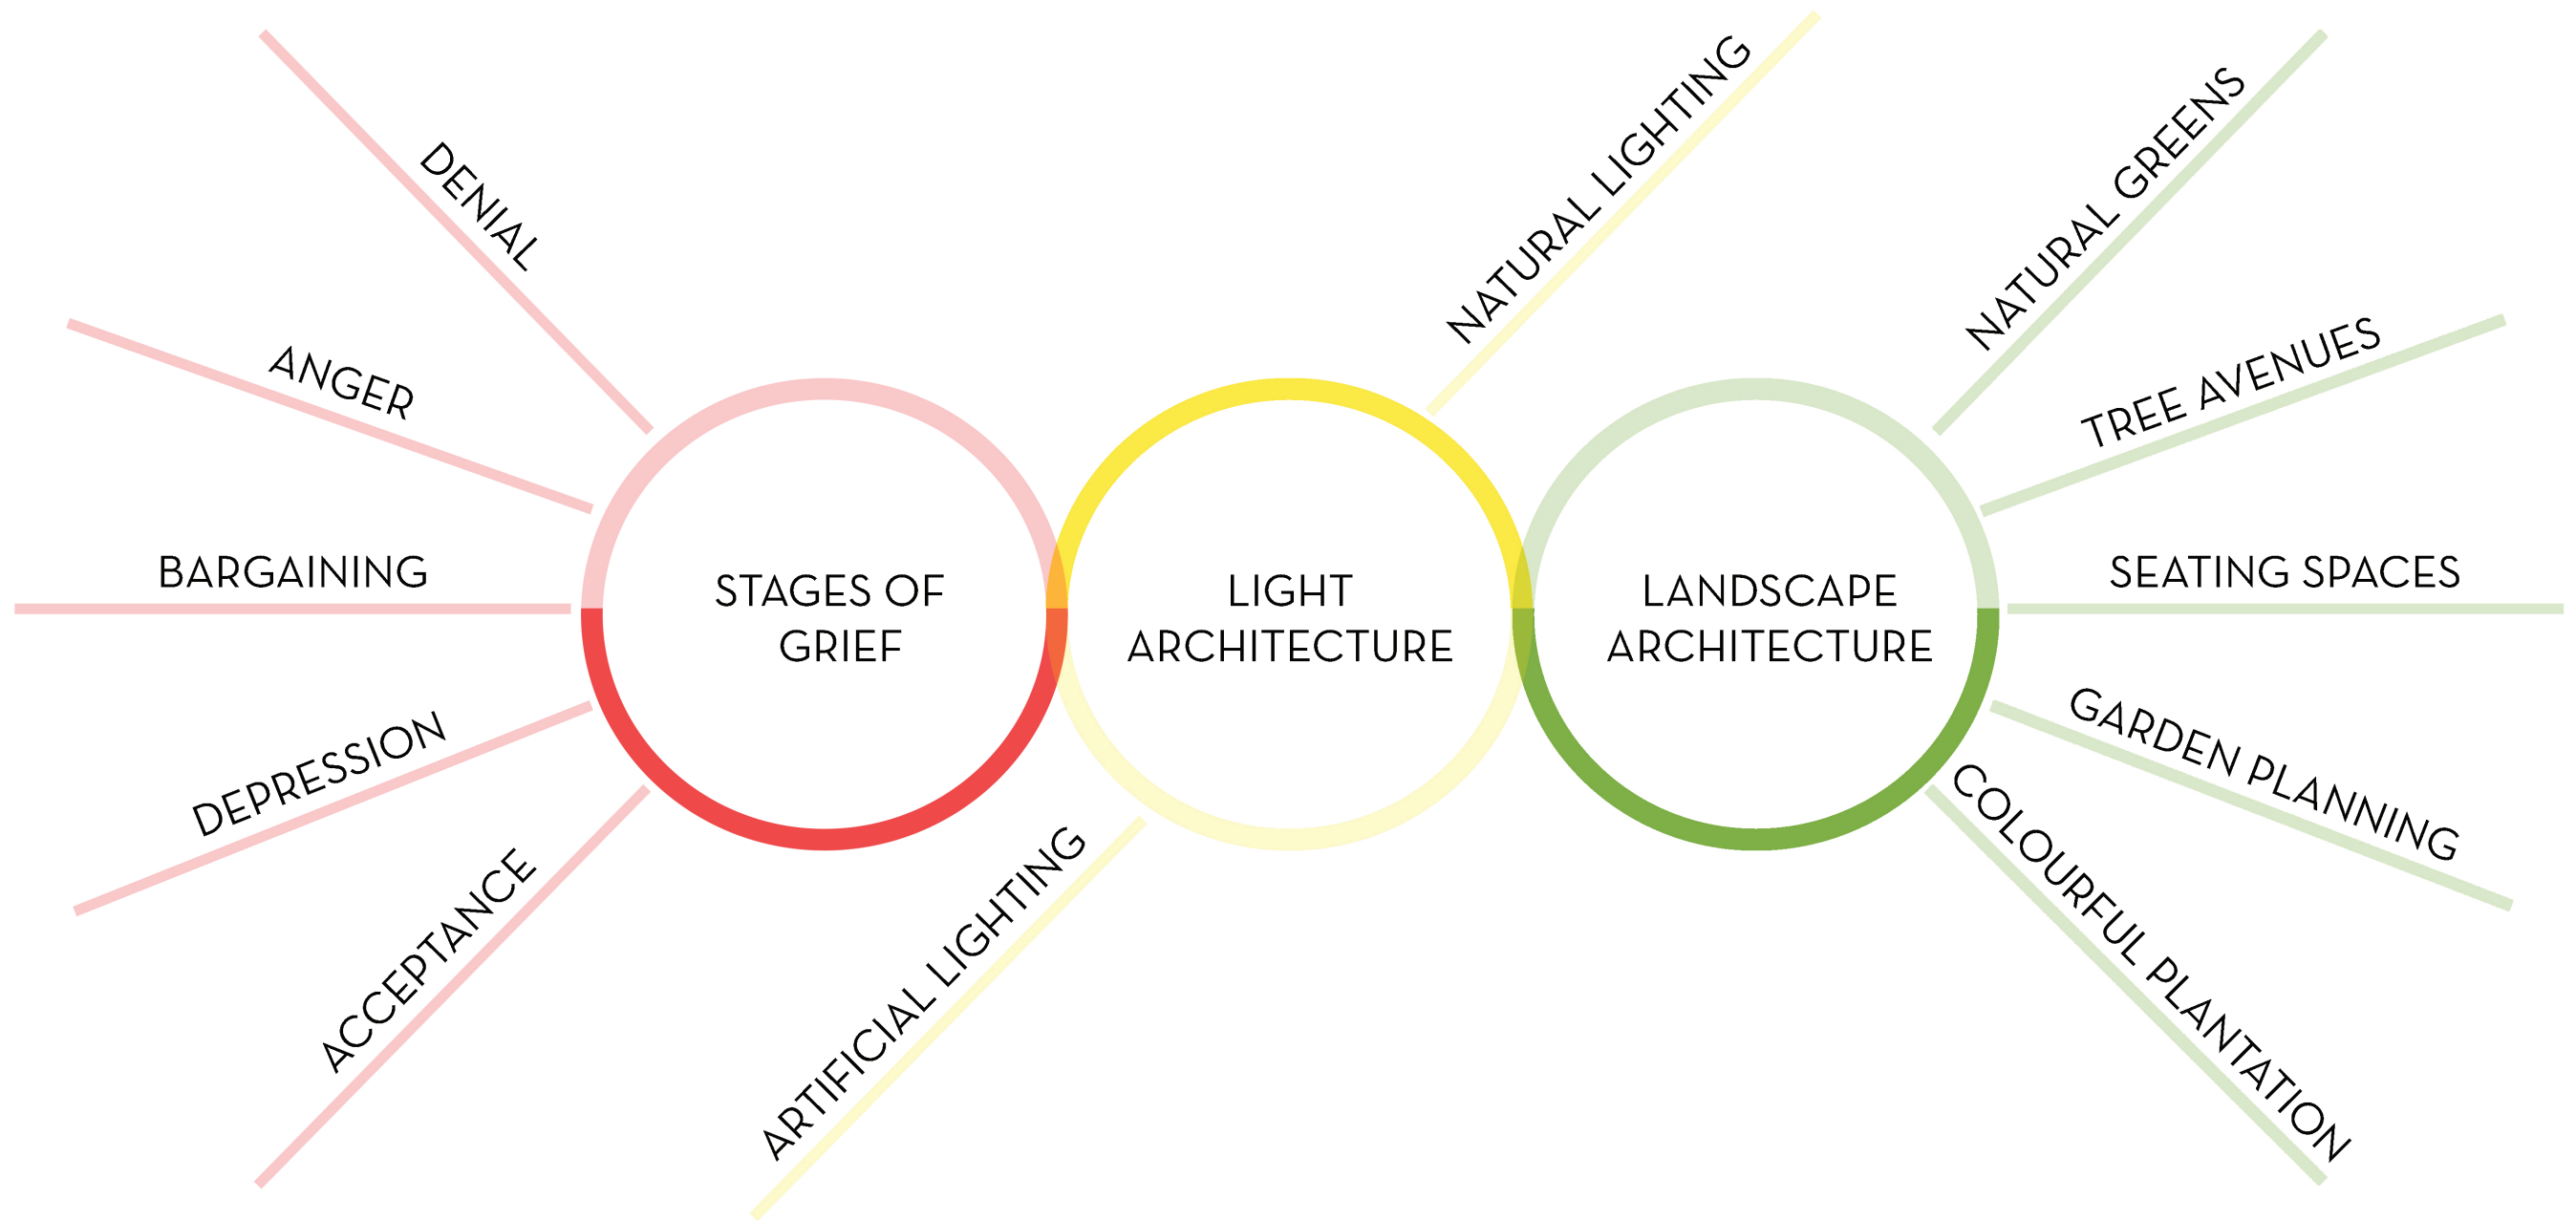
DENIAL

ANGER

BARGAINING

DEPRESSION

ACCEPTANCE

STAGES OF GRIEF

ARTIFICIAL LIGHTING

LIGHT ARCHITECTURE

NATURAL LIGHTING

LANDSCAPE ARCHITECTURE

NATURAL GREENS

TREE AVENUES

SEATING SPACES

GARDEN PLANNING

COLOURFUL PLANTATION